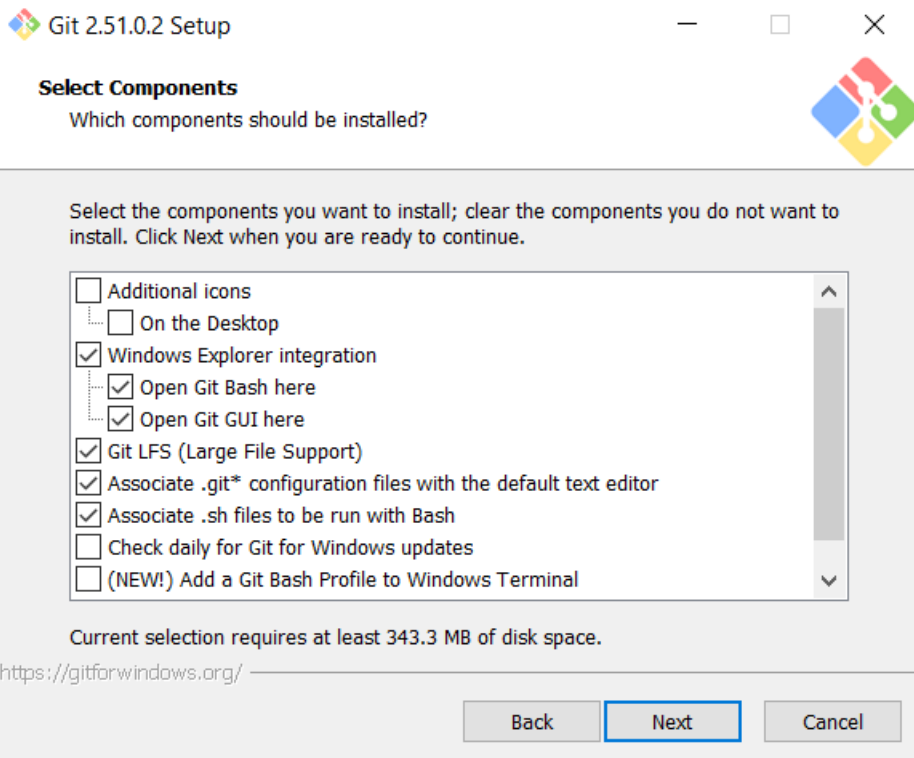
Git 2.51.0.2 Setup

Select Components
Which components should be installed?

Select the components you want to install; clear the components you do not want to install. Click Next when you are ready to continue.

Additional icons
On the Desktop
Windows Explorer integration
Open Git Bash here
Open Git GUI here
Git LFS (Large File Support)
Associate .git* configuration files with the default text editor
Associate .sh files to be run with Bash
Check daily for Git for Windows updates
(NEW!) Add a Git Bash Profile to Windows Terminal

Current selection requires at least 343.3 MB of disk space.

https://gitforwindows.org/

Back
Next
Cancel